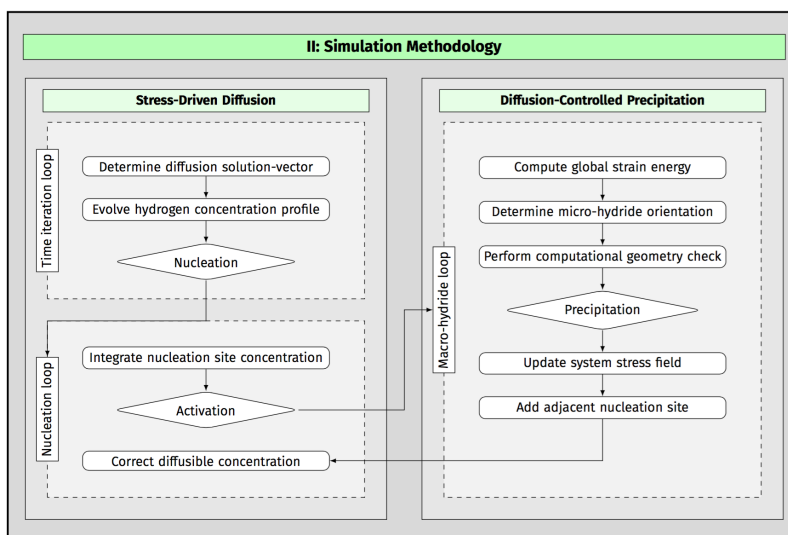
II: Simulation Methodology

Stress-Driven Diffusion

Time iteration loop

Determine diffusion solution-vector

Evolve hydrogen concentration profile

Nucleation

Nucleation loop

Integrate nucleation site concentration

Activation

Correct diffusible concentration

Diffusion-Controlled Precipitation

Macro-hydride loop

Compute global strain energy

Determine micro-hydride orientation

Perform computational geometry check

Precipitation

Update system stress field

Add adjacent nucleation site